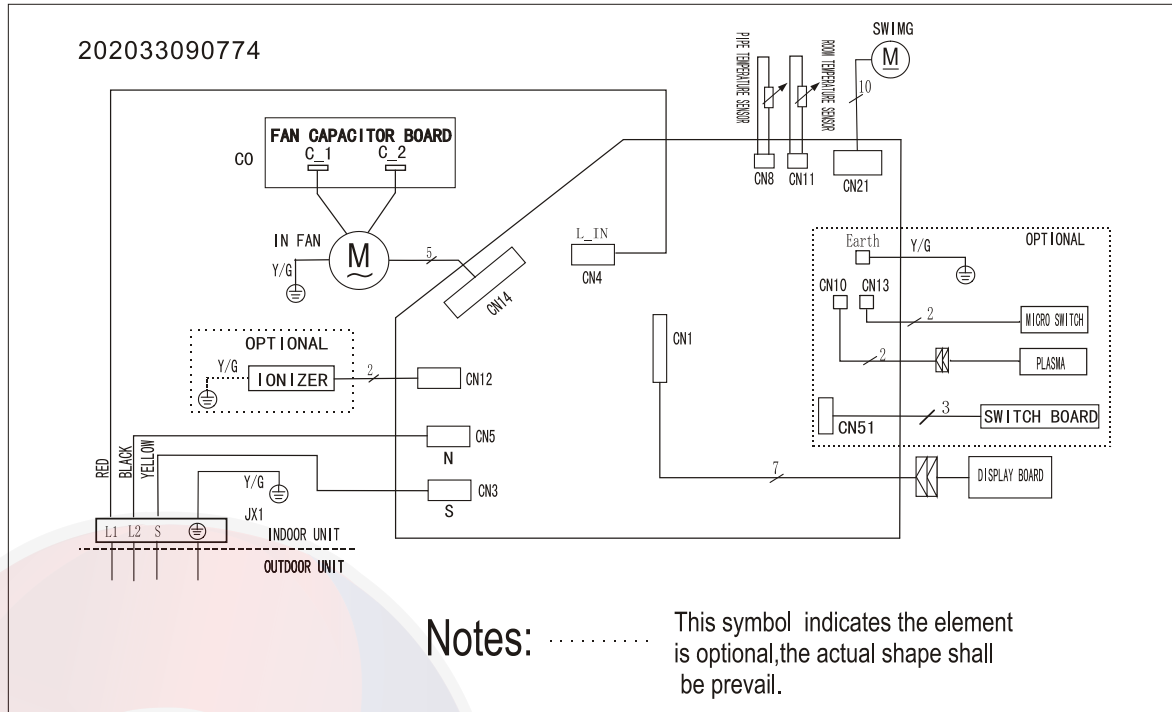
202033090774

SWIMG

M

PIPE TEMPERATURE SENSOR

ROOM TEMPERATURE SENSOR

10

CN8 CN11 CN21

FAN CAPACITOR BOARD

C_1 C_2

CO

IN FAN

M

Y/G

5

CN14

L_IN

CN4

Earth

Y/G

OPTIONAL

CN10 CN13

2

MICRO SWITCH

2

PLASMA

CN1

OPTIONAL

Y/G

IONIZER

2

CN12

CN51

3

SWITCH BOARD

CN5

N

RED BLACK YELLOW

Y/G

CN3

S

7

DISPLAY BOARD

JX1

L1 L2 S

INDOOR UNIT

OUTDOOR UNIT

Notes: This symbol indicates the element is optional,the actual shape shall be prevail.